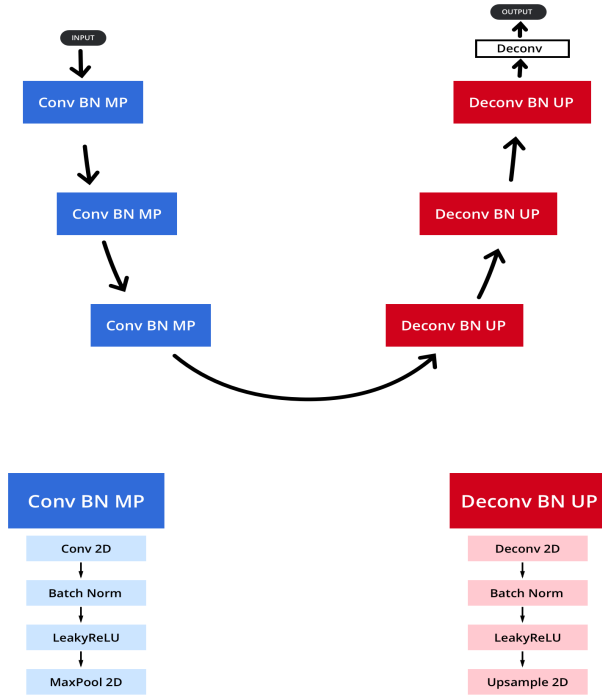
INPUT

Conv BN MP

Conv BN MP

Conv BN MP

OUTPUT

Deconv

Deconv BN UP

Deconv BN UP

Deconv BN UP

Conv BN MP

Conv 2D

Batch Norm

LeakyReLU

MaxPool 2D

Deconv BN UP

Deconv 2D

Batch Norm

LeakyReLU

Upsample 2D